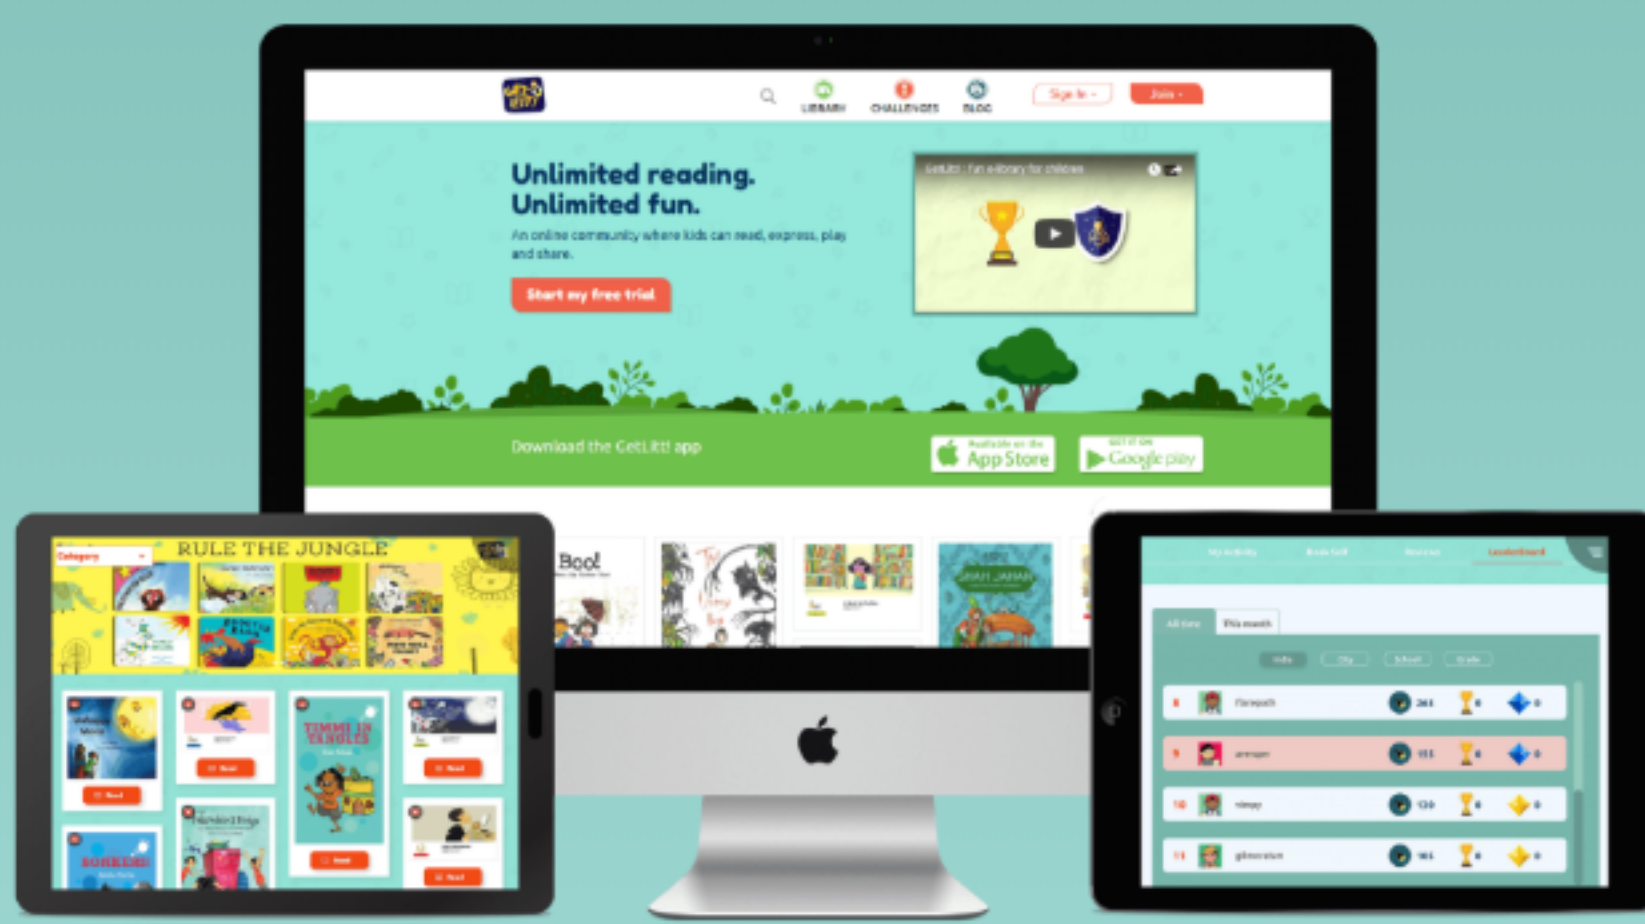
GET LITT

LIBRARY CHALLENGES BLOG

Sign In

Join

Unlimited reading.
Unlimited fun.

An online community where kids can read, express, play and share.

Start my free trial

GetLitt! : Fun e-library for children

Download the GetLitt! app

Available on the App Store

GET IT ON Google play

Boo!

RULE THE JUNGLE

Category

TIMMI IN TANGLES

SURKESH!

Read

Read

Read

Read

Read

My Activity Book Self Stars on Leaderboard

All time This month

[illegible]

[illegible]

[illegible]

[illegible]